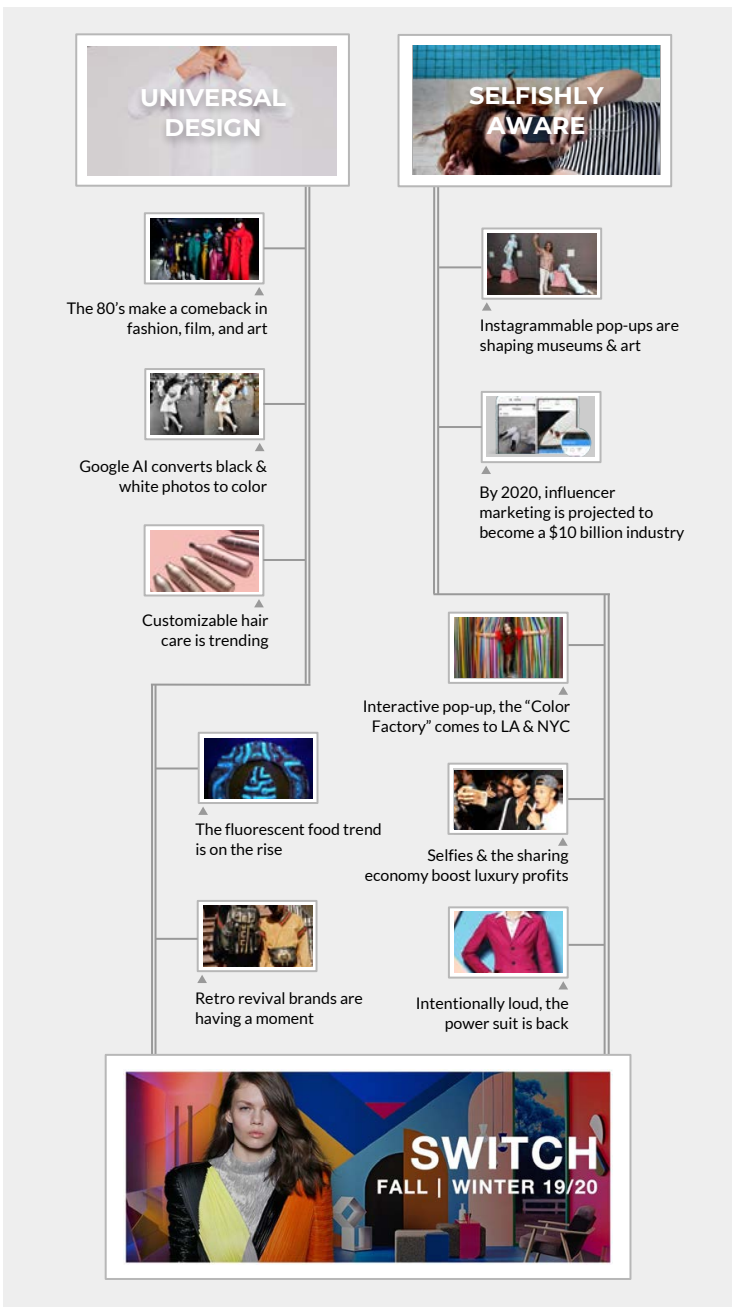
UNIVERSAL DESIGN

SELFISHLY AWARE

The 80's make a comeback in fashion, film, and art

Instagrammable pop-ups are shaping museums & art

Google AI converts black & white photos to color

By 2020, influencer marketing is projected to become a $10 billion industry

Customizable hair care is trending

Interactive pop-up, the "Color Factory" comes to LA & NYC

The fluorescent food trend is on the rise

Selfies & the sharing economy boost luxury profits

Retro revival brands are having a moment

Intentionally loud, the power suit is back

SWITCH
FALL | WINTER 19/20